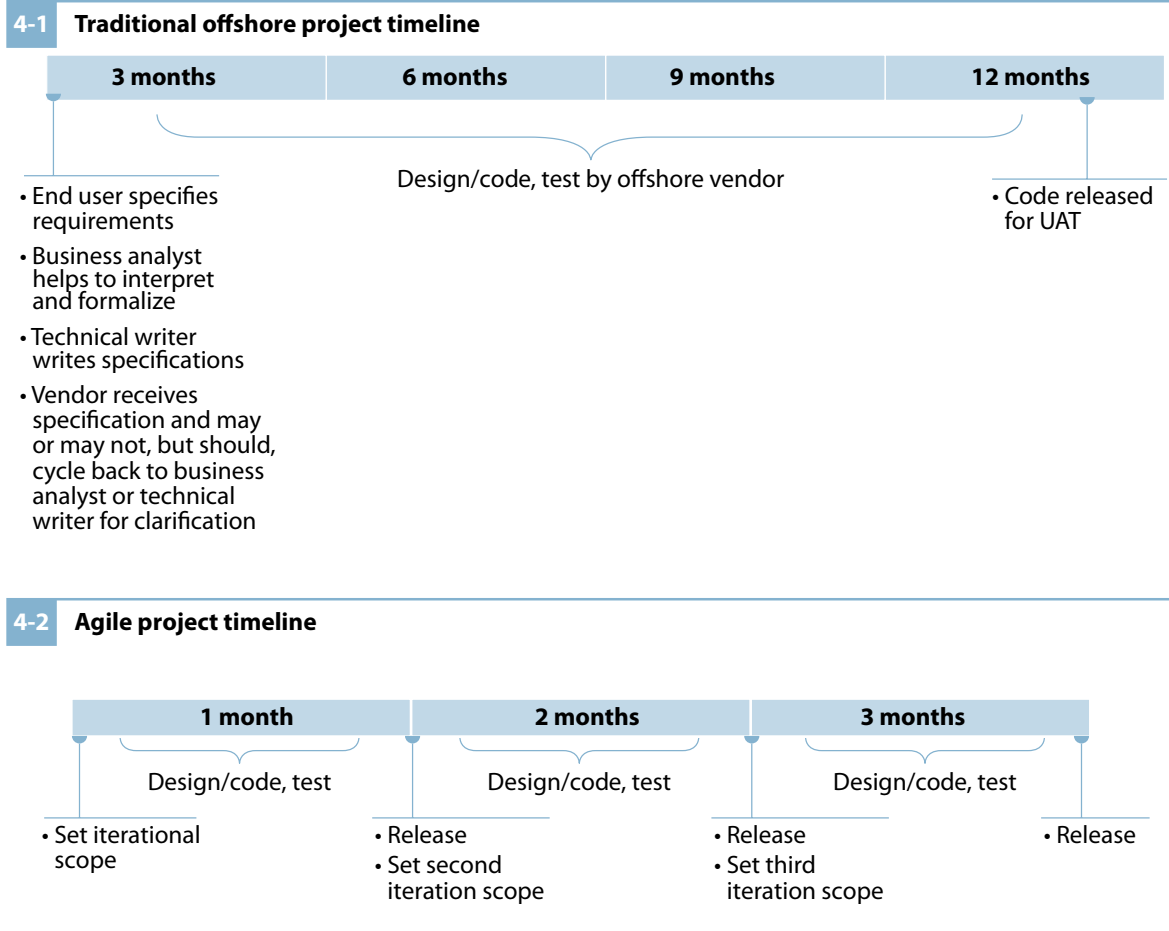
4-1 Traditional offshore project timeline

3 months
6 months
9 months
12 months

Design/code, test by offshore vendor

• End user specifies requirements
• Business analyst helps to interpret and formalize
• Technical writer writes specifications
• Vendor receives specification and may or may not, but should, cycle back to business analyst or technical writer for clarification

• Code released for UAT

4-2 Agile project timeline

1 month
2 months
3 months

Design/code, test
Design/code, test
Design/code, test

• Set iterational scope

• Release
• Set second iteration scope

• Release
• Set third iteration scope

• Release